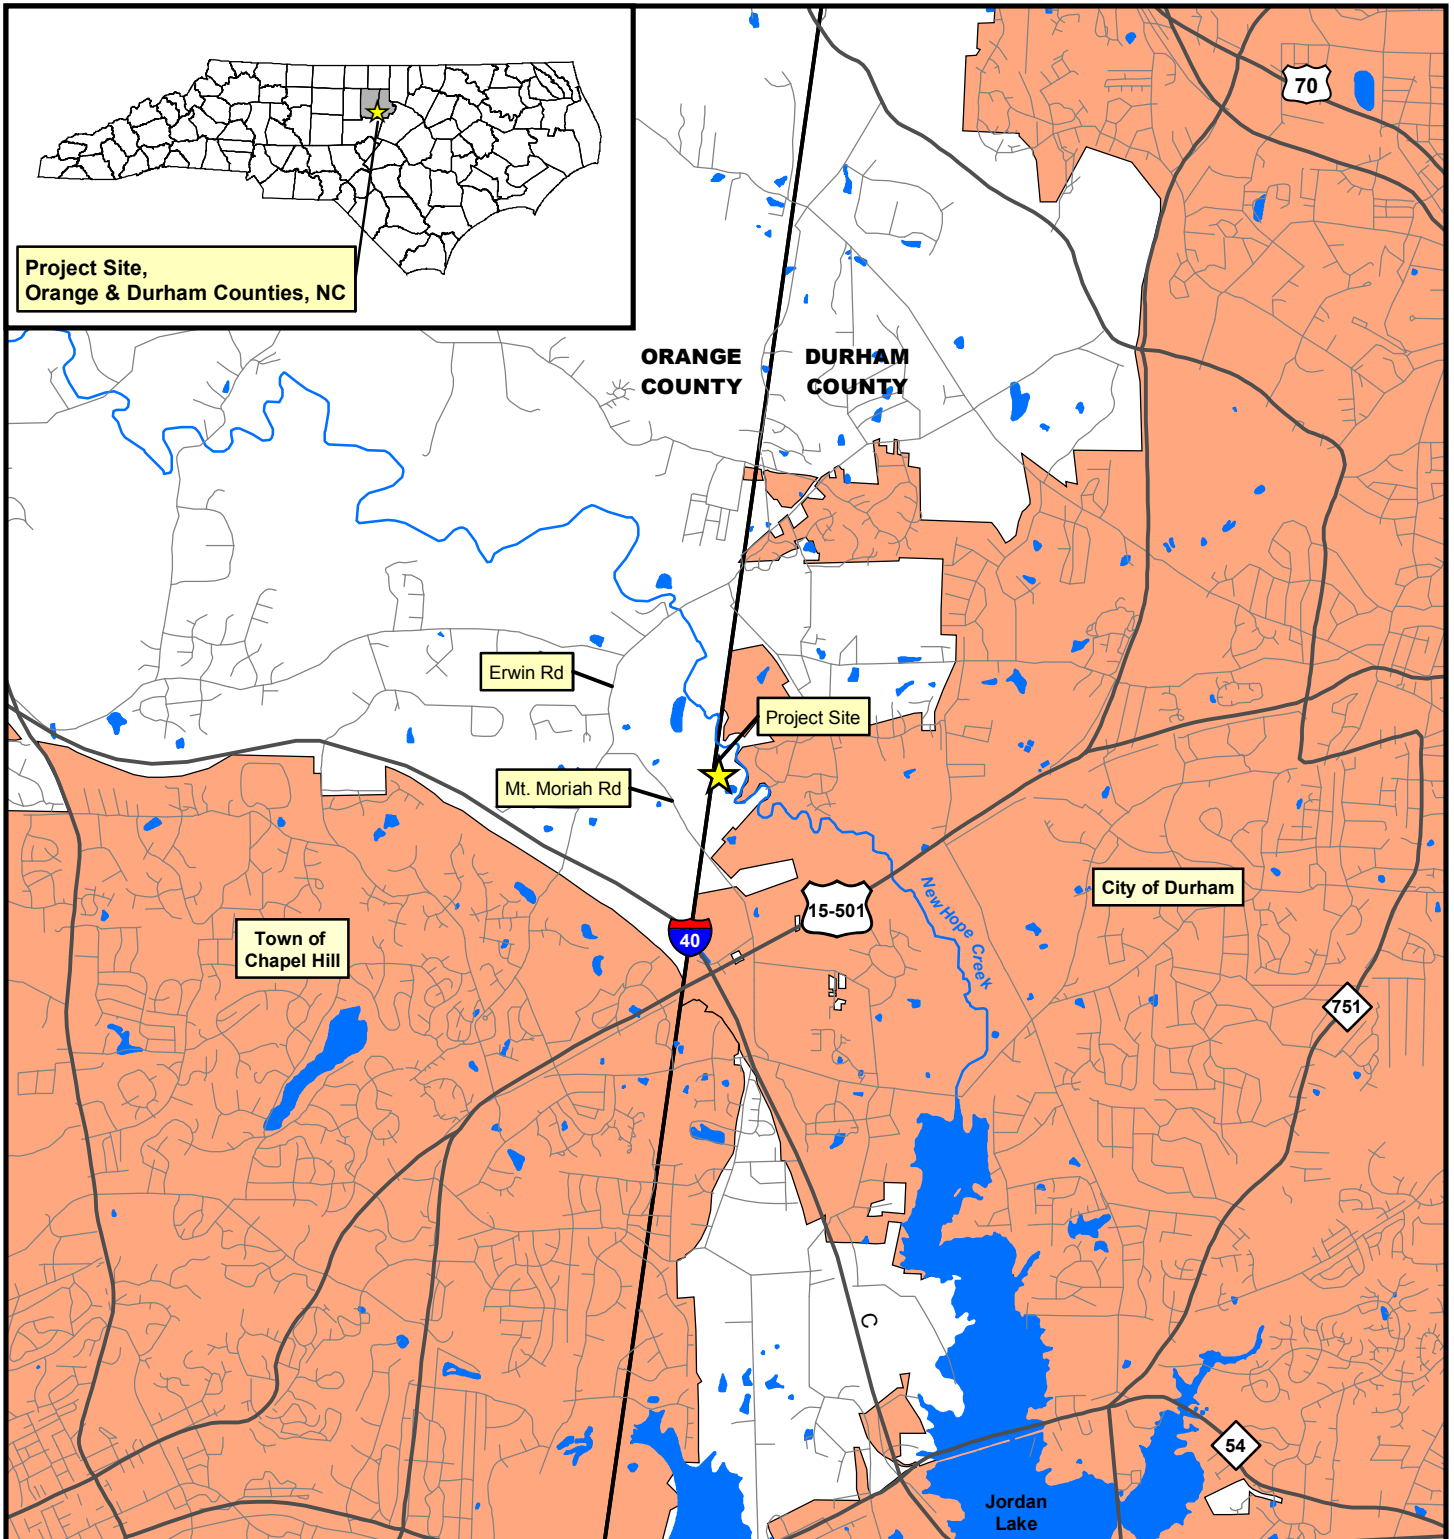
Project Site,
Orange & Durham Counties, NC

70

ORANGE COUNTY

DURHAM COUNTY

Erwin Rd

Project Site

Mt. Moriah Rd

City of Durham

15-501

New Hope Creek

Town of Chapel Hill

40

751

C

54

Jordan Lake